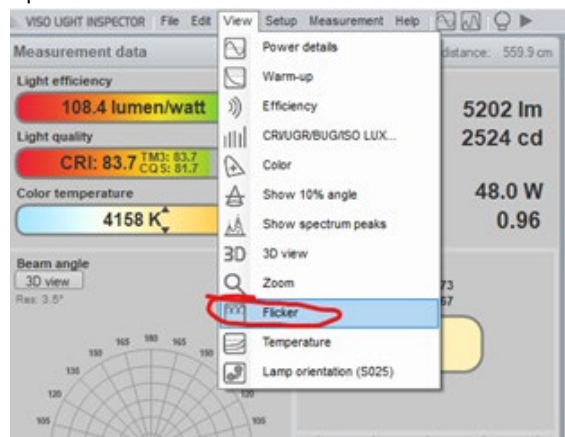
VISO LIGHT INSPECTOR File Edit View Setup Measurement Help

Measurement data

Light efficiency

108.4 lumen/watt

Light quality

CRI: 83.7 TM3: 83.7 CQS: 81.7

Color temperature

4158 K

Beam angle

3D view

Res: 3.5°

165 180 165

150 150

135

120

105 105

Power details

Warm-up

Efficiency

CRI/UGR/BUG/ISO LUX...

Color

Show 10% angle

Show spectrum peaks

3D 3D view

Zoom

Flicker

Temperature

Lamp orientation (S025)

distance: 559.9 cm

5202 lm

2524 cd

48.0 W

0.96

73

67